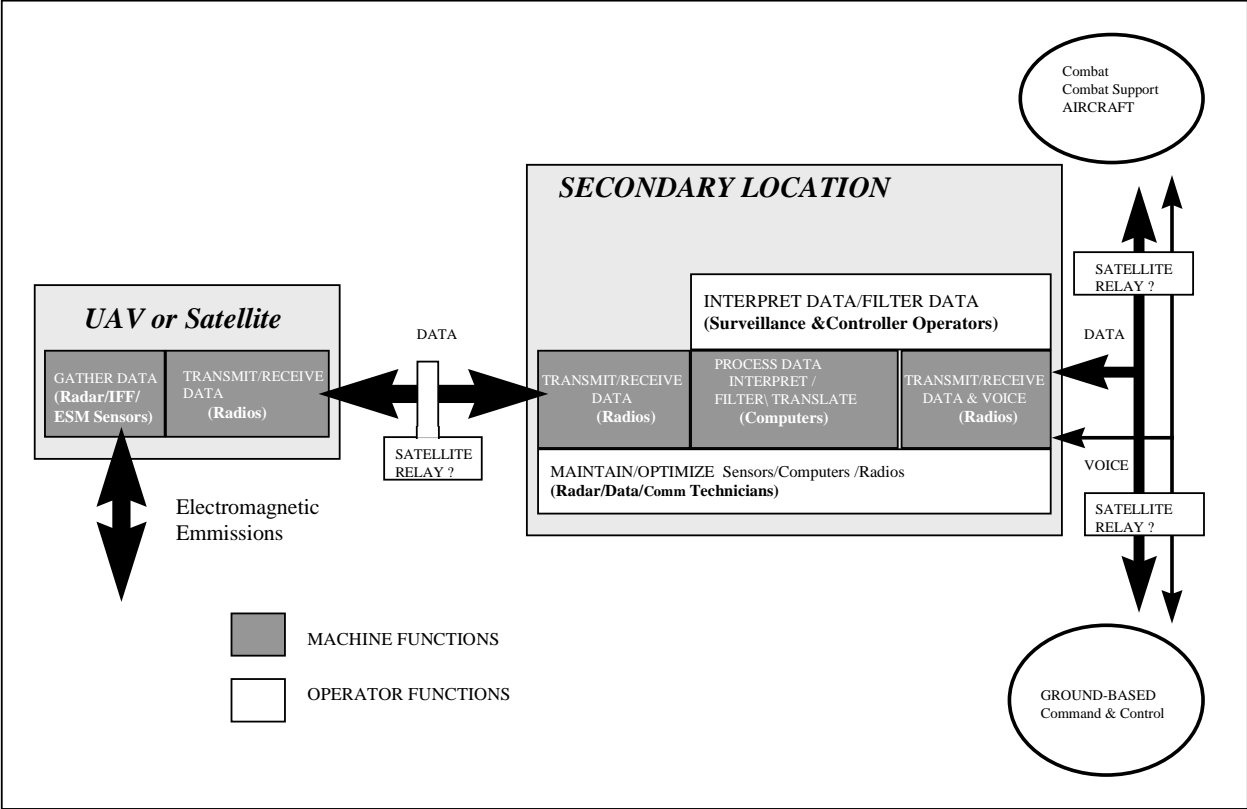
Combat
Combat Support
AIRCRAFT

SECONDARY LOCATION

SATELLITE RELAY ?

INTERPRET DATA/FILTER DATA
(Surveillance &Controller Operators)

UAV or Satellite

DATA

GATHER DATA (Radar/IFF/ ESM Sensors)

TRANSMIT/RECEIVE DATA (Radios)

TRANSMIT/RECEIVE DATA (Radios)

PROCESS DATA INTERPRET / FILTER\ TRANSLATE (Computers)

TRANSMIT/RECEIVE DATA & VOICE (Radios)

DATA

SATELLITE RELAY ?

MAINTAIN/OPTIMIZE Sensors/Computers /Radios
(Radar/Data/Comm Technicians)

VOICE

SATELLITE RELAY ?

Electromagnetic Emmissions

MACHINE FUNCTIONS

OPERATOR FUNCTIONS

GROUND-BASED
Command & Control